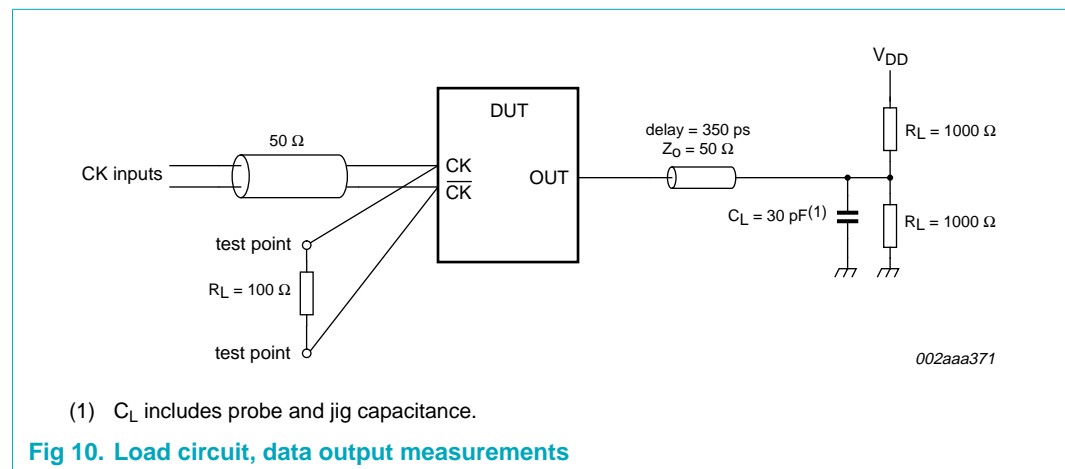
$V_{DD}$

DUT

50 Ω

delay = 350 ps
$Z_O$ = 50 Ω

$R_L$ = 1000 Ω

CK inputs

CK
$\overline{CK}$

OUT

$C_L$ = 30 pF$^{(1)}$

$R_L$ = 1000 Ω

test point

$R_L$ = 100 Ω

test point

002aaa371

(1) $C_L$ includes probe and jig capacitance.

Fig 10. Load circuit, data output measurements